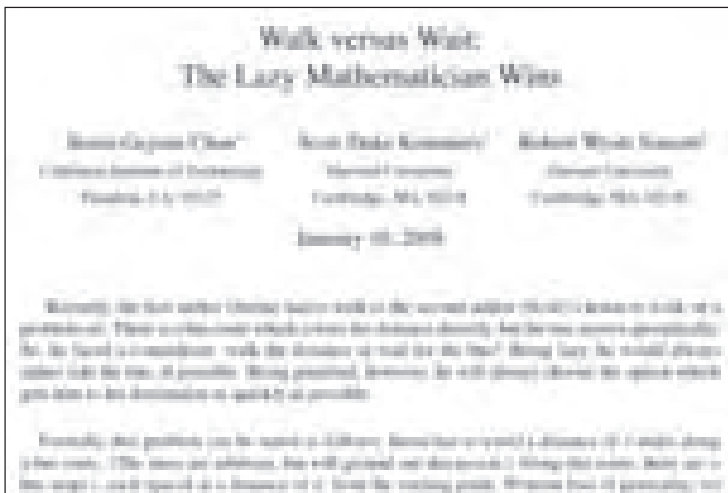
Walk versus Wait:
The Lazy Mathematician Wins

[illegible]
California Institute of Technology
Pasadena, CA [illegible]

Scott Duke Kominers
Harvard University
Cambridge, MA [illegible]

Robert Wyatt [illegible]
Harvard University
Cambridge, MA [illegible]

January 10, 2008

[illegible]

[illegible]